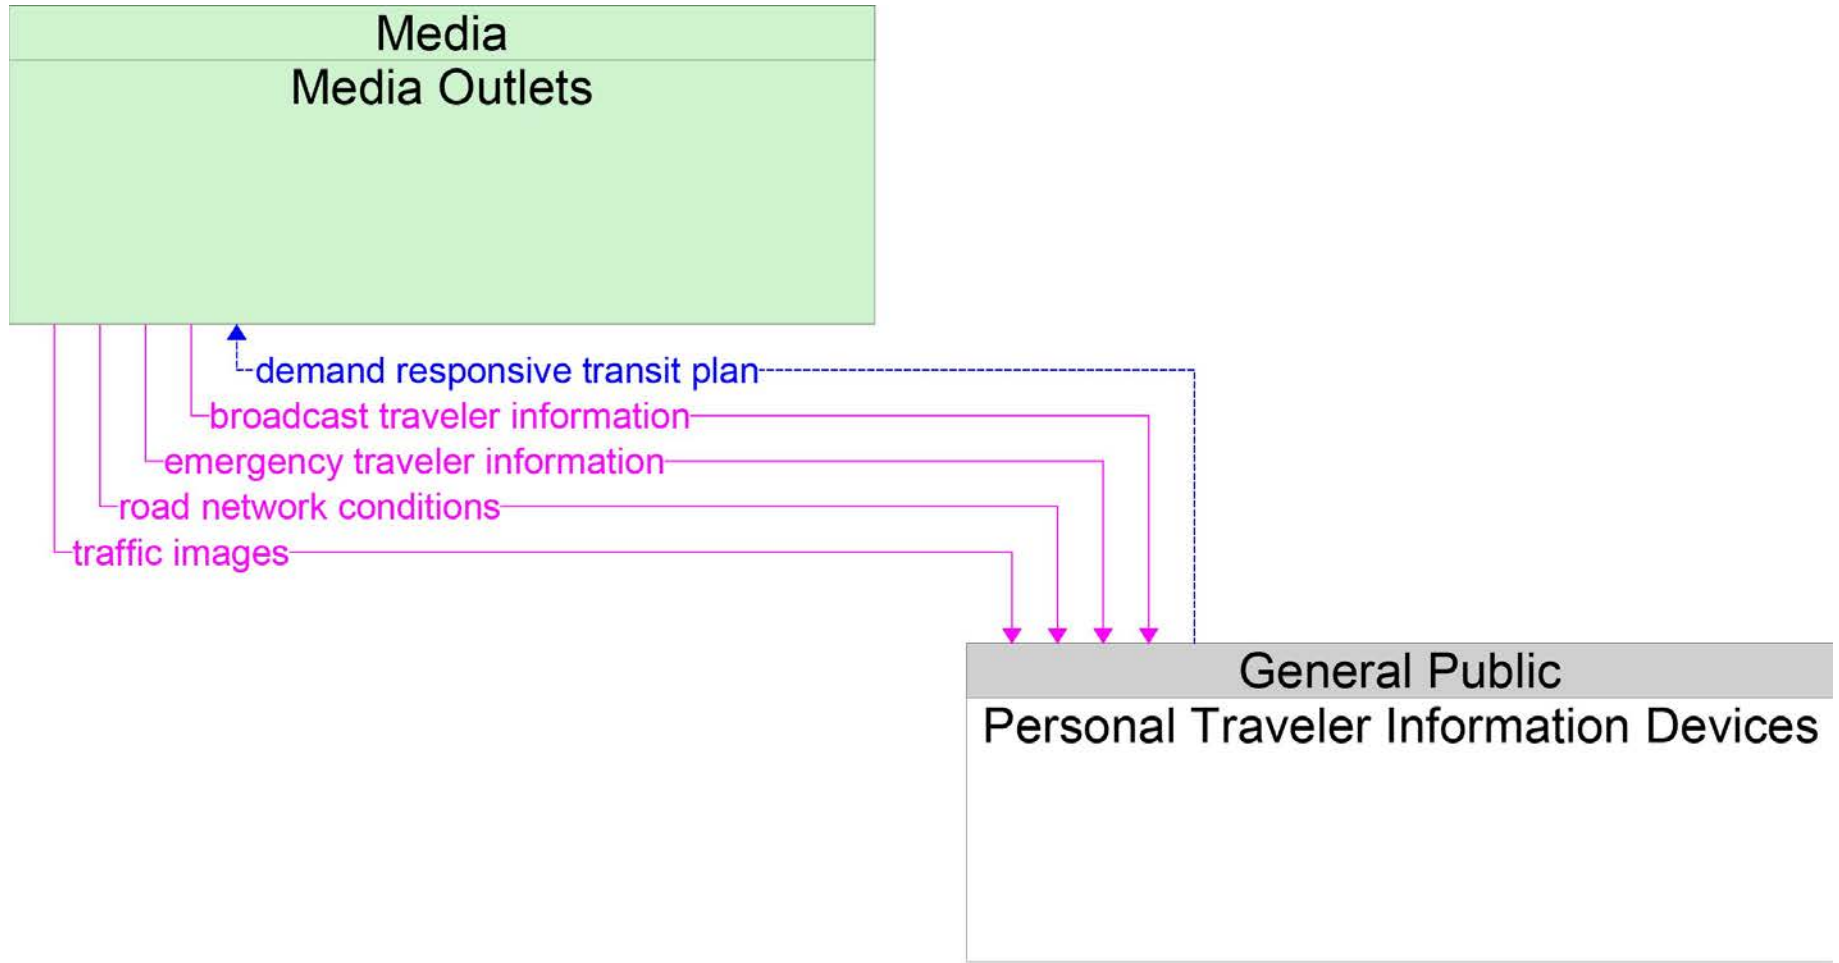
Media
Media Outlets

demand responsive transit plan
broadcast traveler information
emergency traveler information
road network conditions
traffic images

General Public
Personal Traveler Information Devices